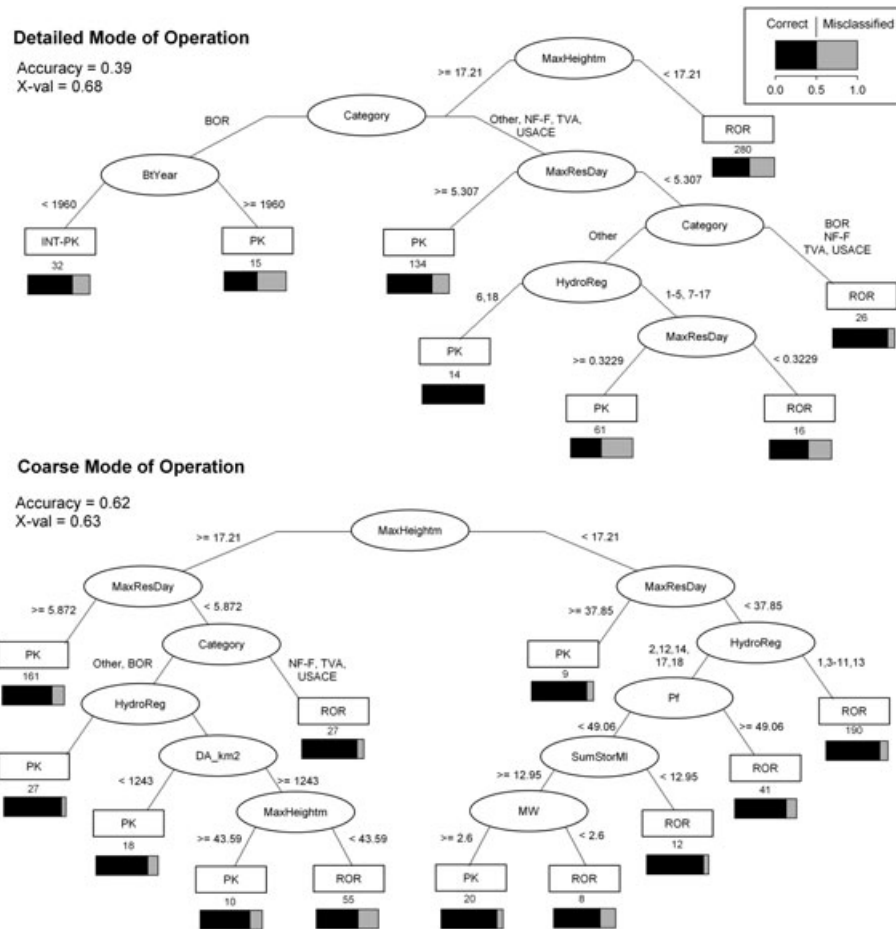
Correct | Misclassified

0.0 0.5 1.0

Detailed Mode of Operation

Accuracy = 0.39
X-val = 0.68

MaxHeightm

>= 17.21

< 17.21

ROR
280

Category

BOR

Other, NF-F, TVA, USACE

BtYear

< 1960

>= 1960

INT-PK
32

PK
15

MaxResDay

>= 5.307

< 5.307

PK
134

Category

Other

BOR NF-F TVA, USACE

ROR
26

HydroReg

6,18

1-5, 7-17

PK
14

MaxResDay

>= 0.3229

< 0.3229

PK
61

ROR
16

Coarse Mode of Operation

Accuracy = 0.62
X-val = 0.63

MaxHeightm

>= 17.21

< 17.21

MaxResDay

>= 5.872

< 5.872

PK
161

Category

Other, BOR

NF-F, TVA, USACE

ROR
27

HydroReg

PK
27

DA_km2

< 1243

>= 1243

PK
18

MaxHeightm

>= 43.59

< 43.59

PK
10

ROR
55

MaxResDay

>= 37.85

< 37.85

PK
9

HydroReg

2,12,14, 17,18

1,3-11,13

ROR
190

Pf

< 49.06

>= 49.06

ROR
41

SumStorMl

>= 12.95

< 12.95

ROR
12

MW

>= 2.6

< 2.6

PK
20

ROR
8